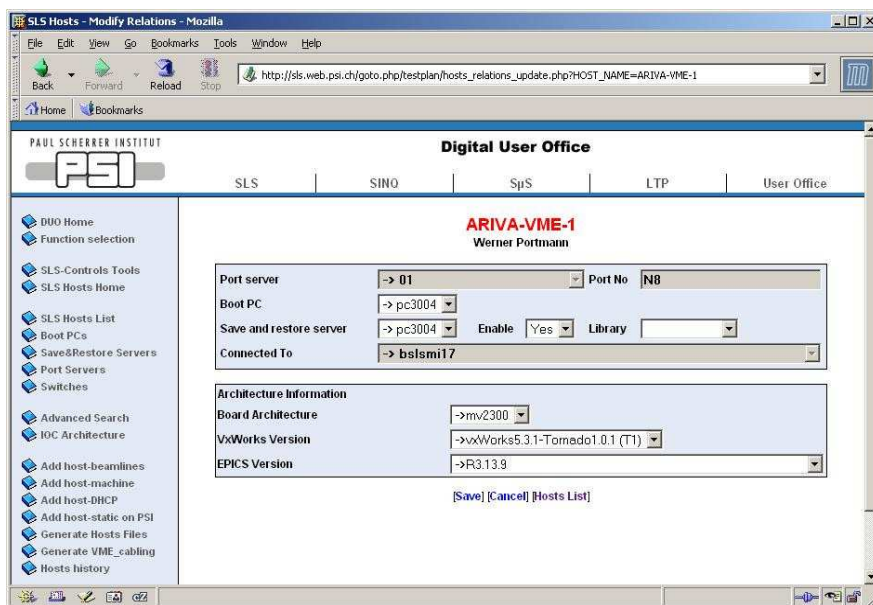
SLS Hosts - Modify Relations - Mozilla

File Edit View Go Bookmarks Tools Window Help

Back Forward Reload Stop

http://sls.web.psi.ch/goto.php/testplan/hosts_relations_update.php?HOST_NAME=ARIVA-VME-1

Home Bookmarks

PAUL SCHERRER INSTITUT

PSI

Digital User Office

SLS | SINQ | SμS | LTP | User Office

DUO Home
Function selection

SLS-Controls Tools
SLS Hosts Home

SLS Hosts List
Boot PCs
Save&Restore Servers
Port Servers
Switches

Advanced Search
IOC Architecture

Add host-beamlines
Add host-machine
Add host-DHCP
Add host-static on PSI
Generate Hosts Files
Generate VME_cabling
Hosts history

ARIVA-VME-1
Werner Portmann

| Port server | -> 01 | Port No | N8 |
|---|---|---|---|
| Boot PC | -> pc3004 | | |
| Save and restore server | -> pc3004 Enable Yes | Library | |
| Connected To | -> bslsmi17 | | |

| Architecture Information | |
|---|---|
| Board Architecture | ->mv2300 |
| VxWorks Version | ->vxWorks5.3.1-Tornado1.0.1 (T1) |
| EPICS Version | ->R3.13.9 |

[Save] [Cancel] [Hosts List]